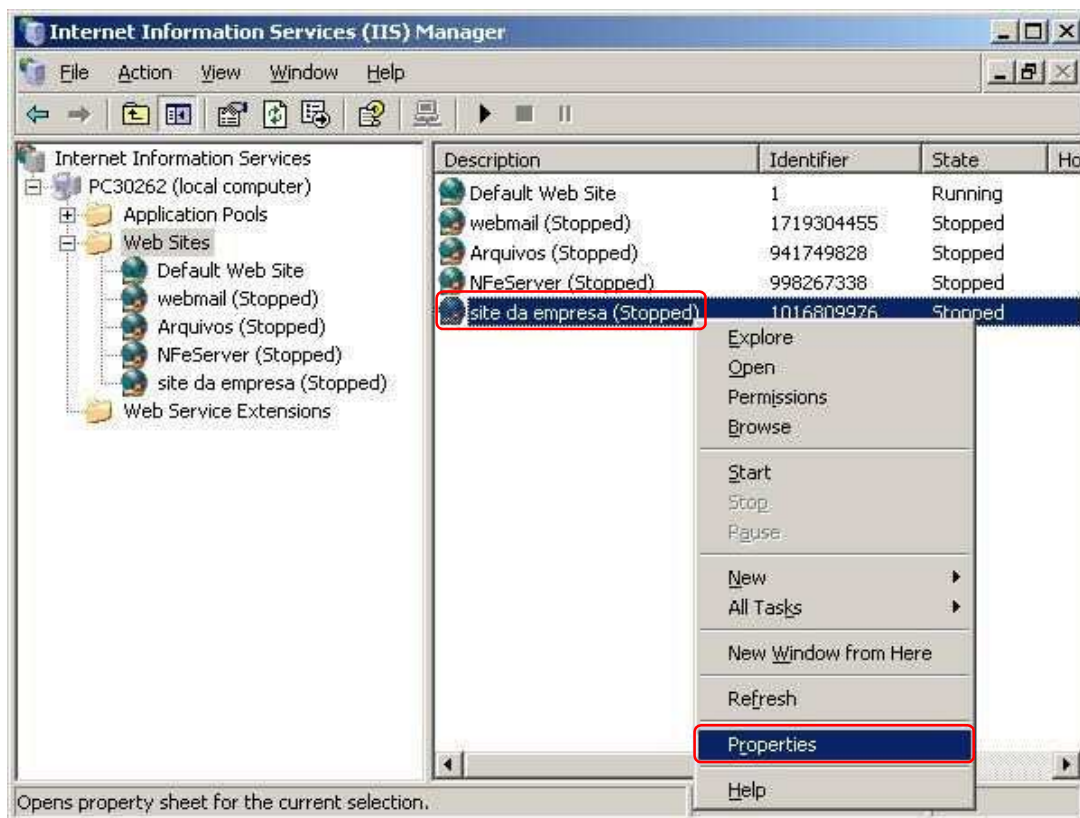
Internet Information Services (IIS) Manager

File Action View Window Help

Internet Information Services
PC30262 (local computer)
Application Pools
Web Sites
Default Web Site
webmail (Stopped)
Arquivos (Stopped)
NFeServer (Stopped)
site da empresa (Stopped)
Web Service Extensions

| Description | Identifier | State | Ho |
|---|---|---|---|
| Default Web Site | 1 | Running | |
| webmail (Stopped) | 1719304455 | Stopped | |
| Arquivos (Stopped) | 941749828 | Stopped | |
| NFeServer (Stopped) | 998267338 | Stopped | |
| site da empresa (Stopped) | 1016809976 | Stopped | |

Explore
Open
Permissions
Browse
Start
Stop
Pause
New
All Tasks
New Window from Here
Refresh
Properties
Help

Opens property sheet for the current selection.